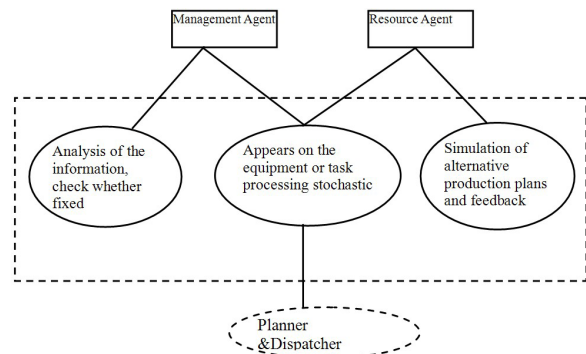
Management Agent

Resource Agent

Analysis of the information, check whether fixed

Appears on the equipment or task processing stochastic

Simulation of alternative production plans and feedback

Planner &Dispatcher